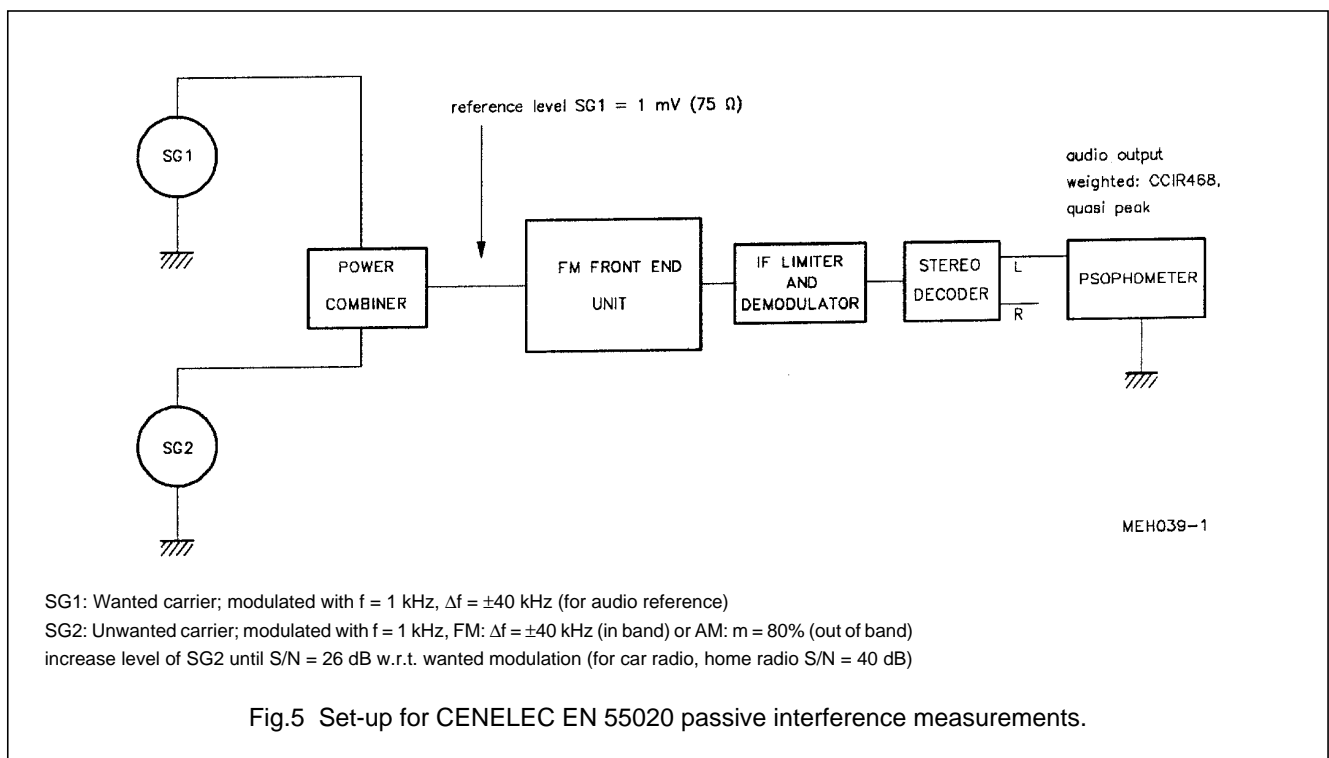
reference level SG1 = 1 mV (75 Ω)

SG1

audio output
weighted: CCIR468,
quasi peak

POWER
COMBINER

FM FRONT END
UNIT

IF LIMITER
AND
DEMODULATOR

STEREO
DECODER

L

R

PSOPHOMETER

SG2

MEH039-1

SG1: Wanted carrier; modulated with f = 1 kHz, $\Delta f = \pm 40$ kHz (for audio reference)
SG2: Unwanted carrier; modulated with f = 1 kHz, FM: $\Delta f = \pm 40$ kHz (in band) or AM: m = 80% (out of band)
increase level of SG2 until S/N = 26 dB w.r.t. wanted modulation (for car radio, home radio S/N = 40 dB)

Fig.5 Set-up for CENELEC EN 55020 passive interference measurements.